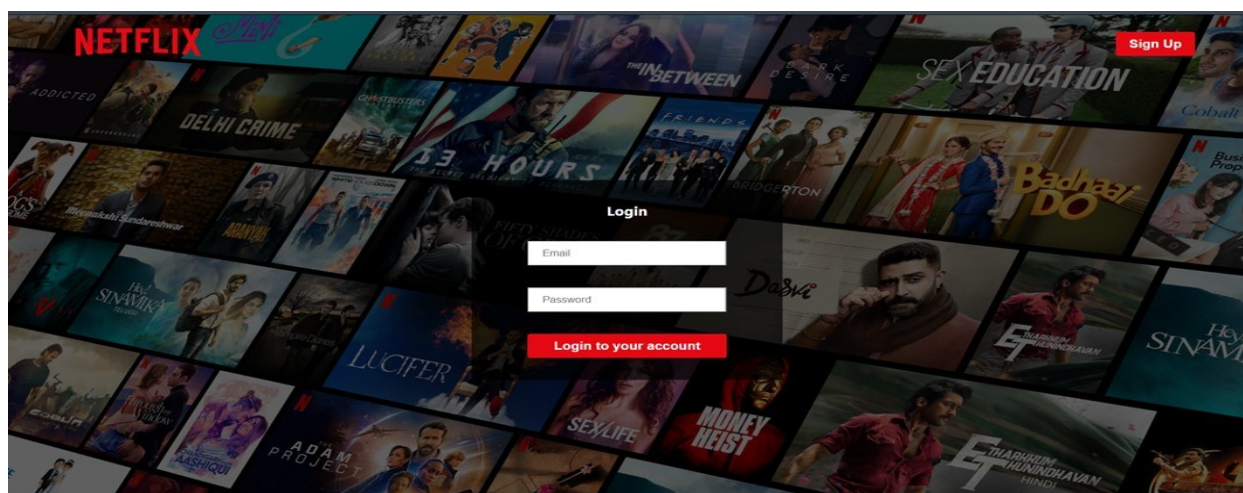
NETFLIX

Sign Up

ADDICTED

THE IN BETWEEN

DARK DESIRE

SEX EDUCATION

Cobalt

DELHI CRIME

GHOSTBUSTERS

13 HOURS

FRIENDS

BRIDGERTON

Badhaai DO

Meenakshi Sundareshwar

Login

Email

Password

Login to your account

Dasvi

Hey SINAMIKA

LUCIFER

ETHARKKUM THUNINDHAVAN

SINAMIKA

SEX/LIFE

MONEY HEIST

THE ADAM PROJECT

HASEEN DILLRUBA

ETHARKKUM THUNINDHAVAN HINDI

ASHIQUI